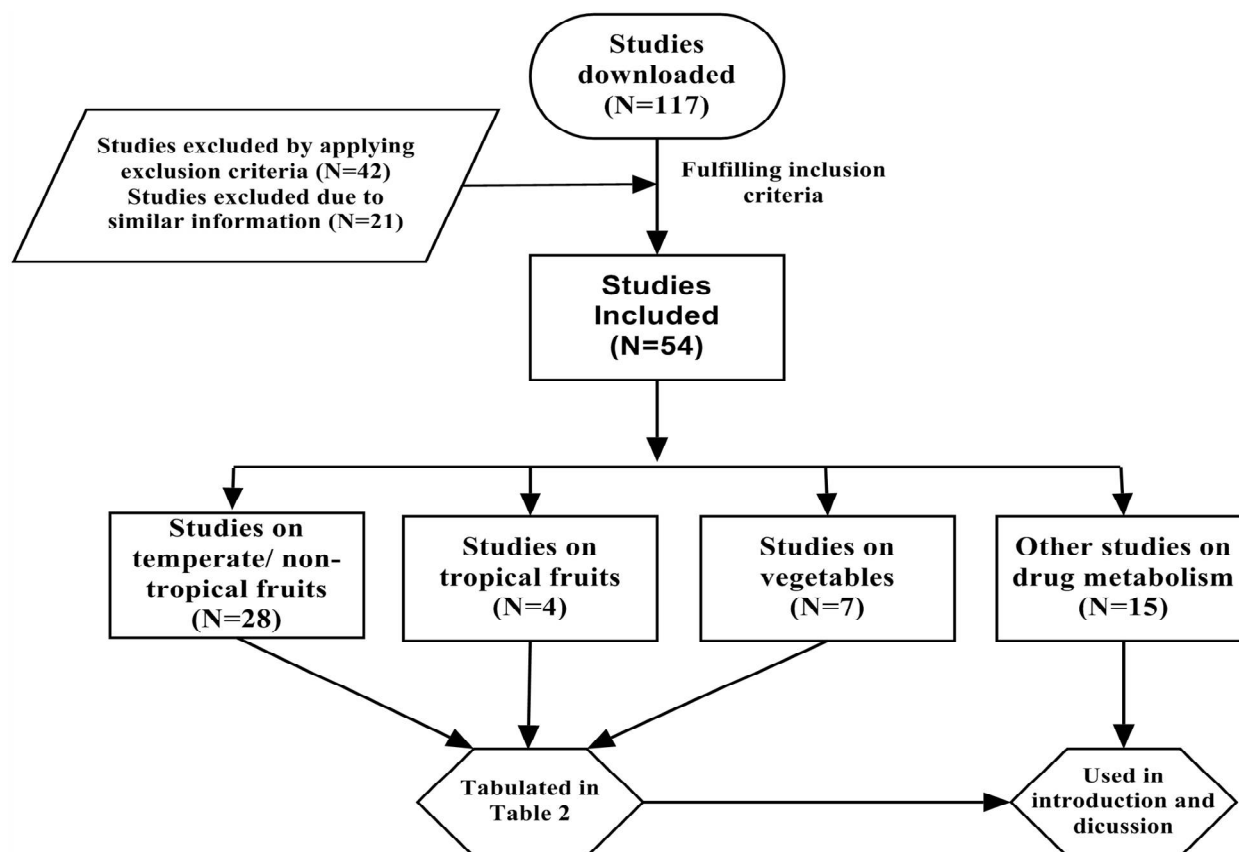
Studies downloaded (N=117)

Studies excluded by applying exclusion criteria (N=42)
Studies excluded due to similar information (N=21)

Fulfilling inclusion criteria

Studies Included (N=54)

Studies on temperate/ non-tropical fruits (N=28)

Studies on tropical fruits (N=4)

Studies on vegetables (N=7)

Other studies on drug metabolism (N=15)

Tabulated in Table 2

Used in introduction and dicussion